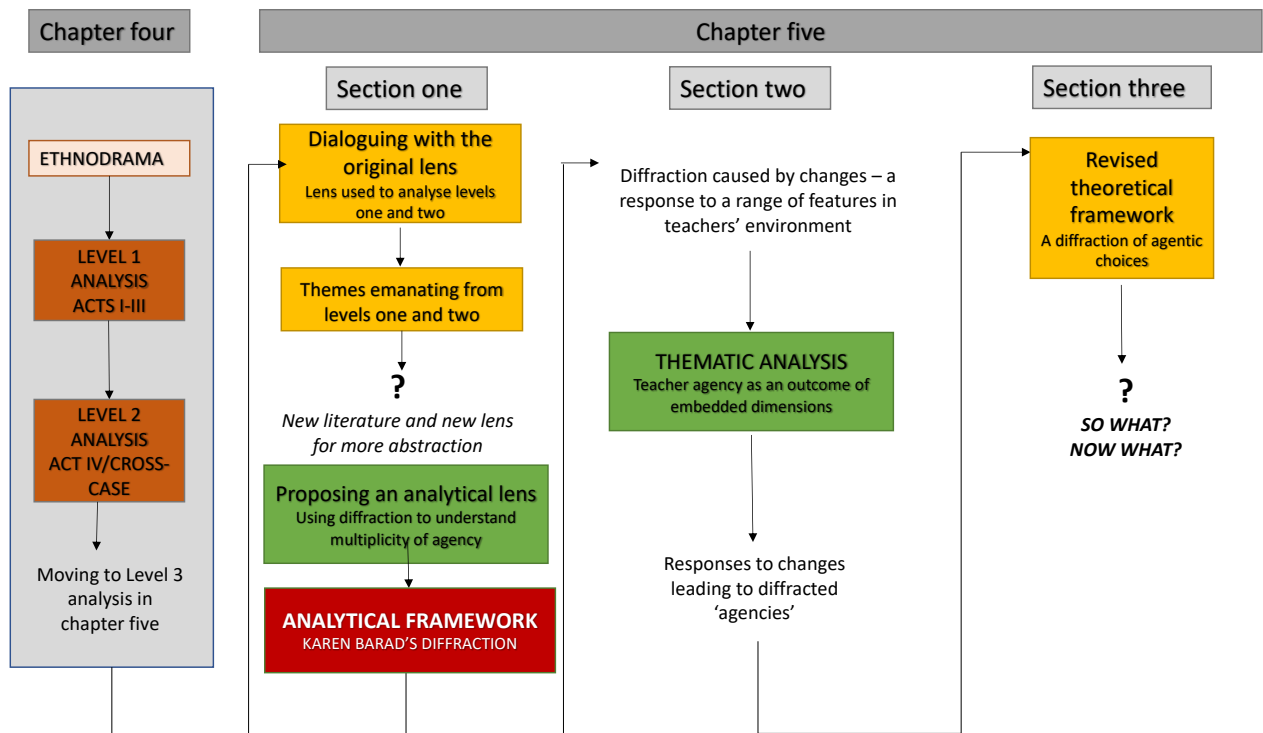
Chapter four

ETHNODRAMA

LEVEL 1 ANALYSIS ACTS I-III

LEVEL 2 ANALYSIS ACT IV/CROSS-CASE

Moving to Level 3 analysis in chapter five

Chapter five

Section one

Dialoguing with the original lens
Lens used to analyse levels one and two

Themes emanating from levels one and two

?

*New literature and new lens for more abstraction*

Proposing an analytical lens
Using diffraction to understand multiplicity of agency

ANALYTICAL FRAMEWORK
KAREN BARAD'S DIFFRACTION

Section two

Diffraction caused by changes – a response to a range of features in teachers' environment

THEMATIC ANALYSIS
Teacher agency as an outcome of embedded dimensions

Responses to changes leading to diffracted 'agencies'

Section three

Revised theoretical framework
A diffraction of agentic choices

?

*SO WHAT? NOW WHAT?*